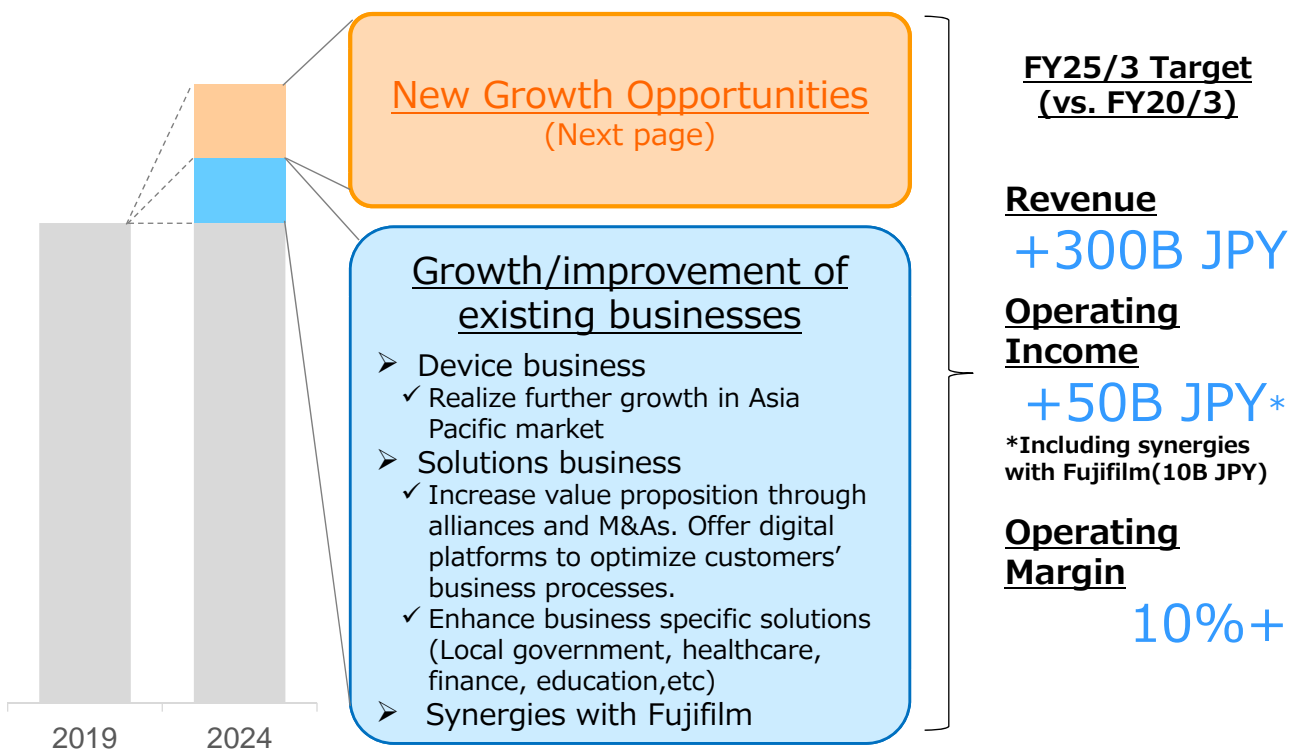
New Growth Opportunities
(Next page)

Growth/improvement of existing businesses

➢ Device business
✓ Realize further growth in Asia Pacific market
➢ Solutions business
✓ Increase value proposition through alliances and M&As. Offer digital platforms to optimize customers' business processes.
✓ Enhance business specific solutions (Local government, healthcare, finance, education,etc)
➢ Synergies with Fujifilm

2019
2024

FY25/3 Target
(vs. FY20/3)

Revenue
+300B JPY

Operating Income
+50B JPY*
*Including synergies with Fujifilm(10B JPY)

Operating Margin
10%+